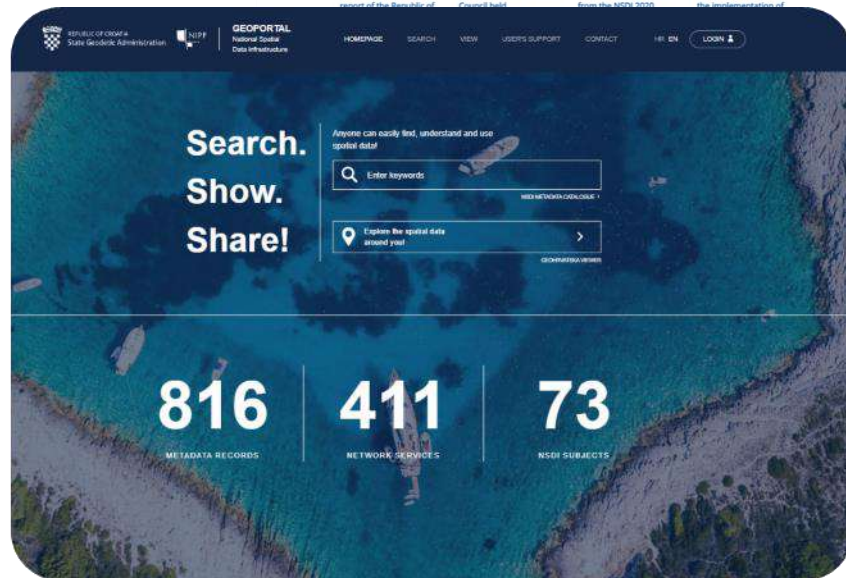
report of the Republic of Council held from the NSDI 2020 the implementation of

REPUBLIC OF CROATIA State Geodetic Administration

NIPP

GEOPORTAL National Spatial Data Infrastructure

HOMEPAGE SEARCH VIEW USER'S SUPPORT CONTACT HR EN LOGIN

Search. Show. Share!

Anyone can easily find, understand and use spatial data!

Enter keywords

NSDI METADATA CATALOGUE ›

Explore the spatial data around you!

GEOPORTAL MAP VIEWER

816
METADATA RECORDS

411
NETWORK SERVICES

73
NSDI SUBJECTS